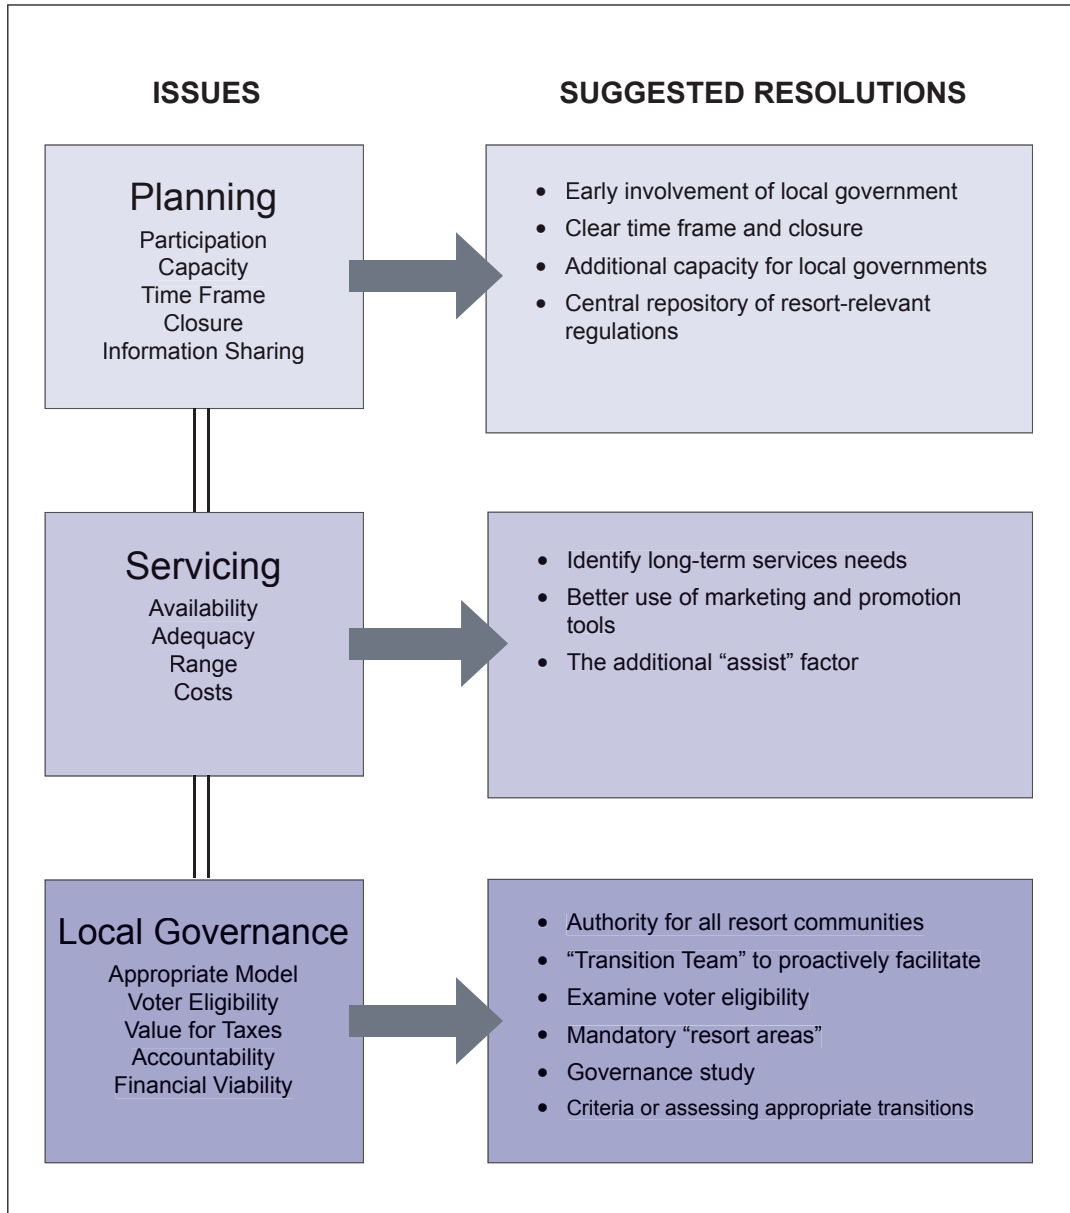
ISSUES

SUGGESTED RESOLUTIONS

Planning
Participation
Capacity
Time Frame
Closure
Information Sharing

- Early involvement of local government
- Clear time frame and closure
- Additional capacity for local governments
- Central repository of resort-relevant regulations

Servicing
Availability
Adequacy
Range
Costs

- Identify long-term services needs
- Better use of marketing and promotion tools
- The additional "assist" factor

Local Governance
Appropriate Model
Voter Eligibility
Value for Taxes
Accountability
Financial Viability

- Authority for all resort communities
- "Transition Team" to proactively facilitate
- Examine voter eligibility
- Mandatory "resort areas"
- Governance study
- Criteria or assessing appropriate transitions